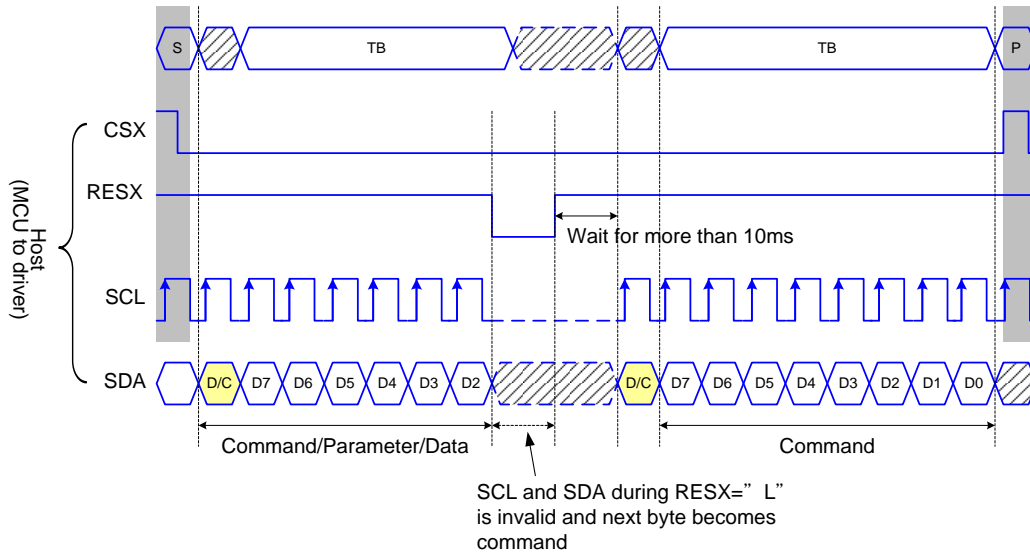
S TB TB P

CSX

RESX

Host (MCU to driver)

Wait for more than 10ms

SCL

SDA D/C D7 D6 D5 D4 D3 D2 D/C D7 D6 D5 D4 D3 D2 D1 D0

Command/Parameter/Data

Command

SCL and SDA during RESX=" L" is invalid and next byte becomes command